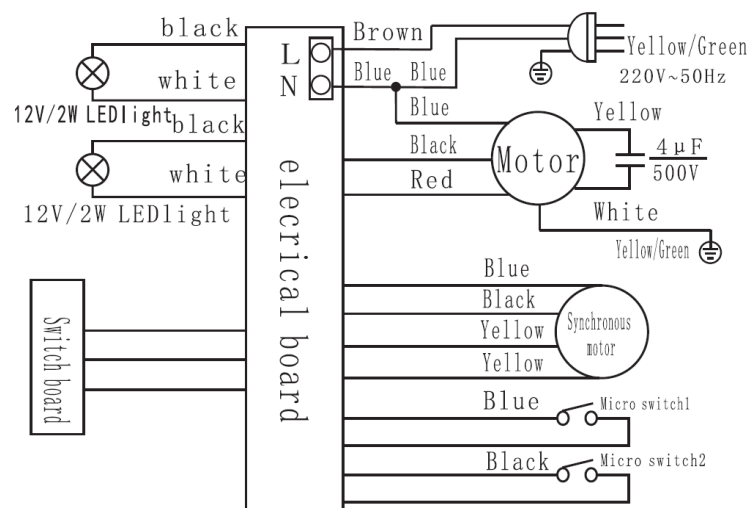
black
white
12V/2W LEDlight
black
white
12V/2W LEDlight
L
N
Brown
Blue Blue
Yellow/Green
220V~50Hz
Blue
Yellow
Black
Motor
$4\mu F$
500V
Red
White
Yellow/Green
elecrical board
Switch board
Blue
Black
Yellow
Yellow
Synchronous motor
Blue
Micro switch1
Black
Micro switch2